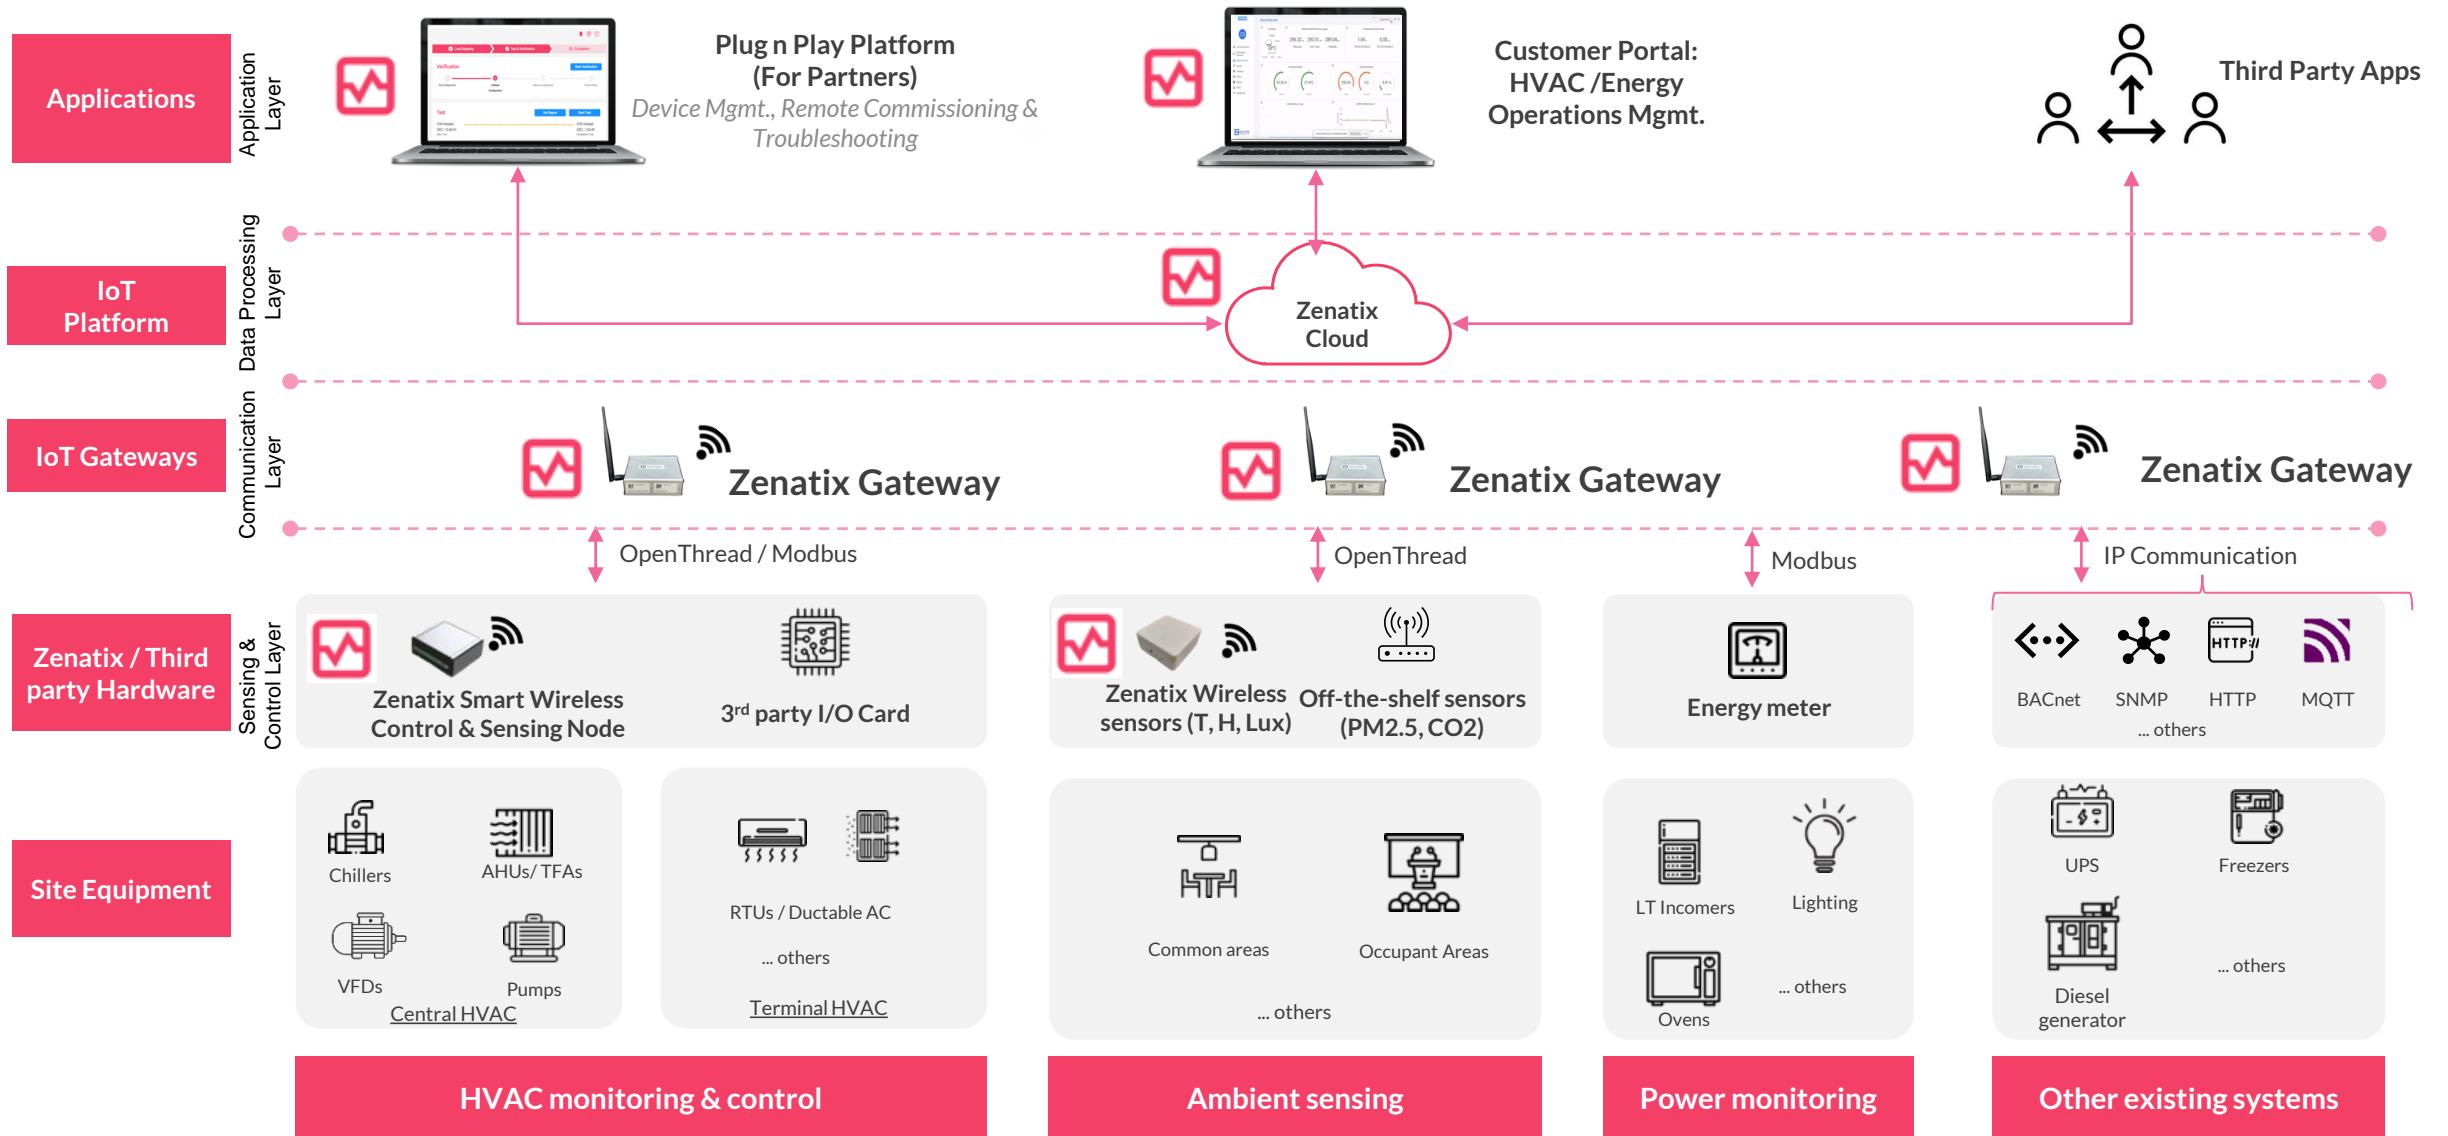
Applications

Application Layer

Plug n Play Platform (For Partners)
Device Mgmt., Remote Commissioning & Troubleshooting

Customer Portal: HVAC /Energy Operations Mgmt.

Third Party Apps

IoT Platform

Data Processing Layer

Zenatix Cloud

IoT Gateways

Communication Layer

Zenatix Gateway

Zenatix Gateway

Zenatix Gateway

OpenThread / Modbus

OpenThread

Modbus

IP Communication

Zenatix / Third party Hardware

Sensing & Control Layer

Zenatix Smart Wireless Control & Sensing Node

3$^{rd}$ party I/O Card

Zenatix Wireless sensors (T, H, Lux)

Off-the-shelf sensors (PM2.5, CO2)

Energy meter

BACnet

SNMP

HTTP

MQTT

... others

Site Equipment

Chillers

AHUs/ TFAs

VFDs

Pumps

Central HVAC

RTUs / Ductable AC

... others

Terminal HVAC

Common areas

Occupant Areas

... others

LT Incomers

Lighting

Ovens

... others

UPS

Freezers

Diesel generator

... others

HVAC monitoring & control

Ambient sensing

Power monitoring

Other existing systems